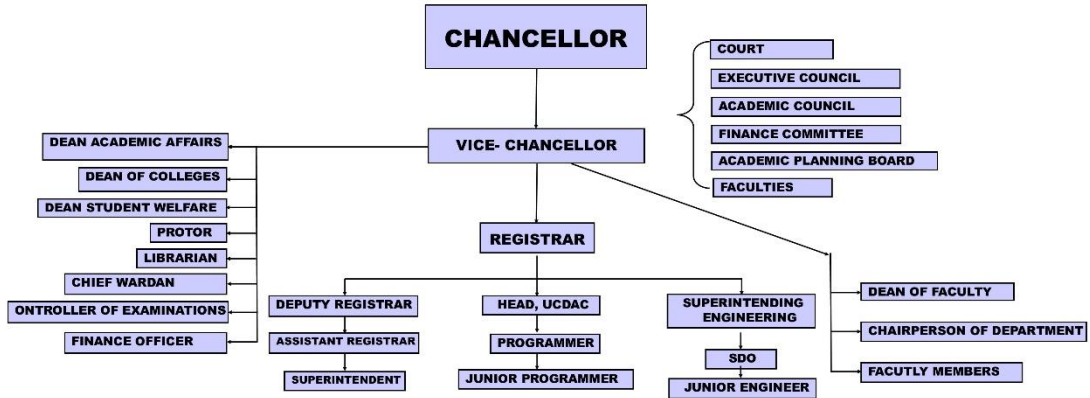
CHANCELLOR

COURT

EXECUTIVE COUNCIL

ACADEMIC COUNCIL

FINANCE COMMITTEE

ACADEMIC PLANNING BOARD

FACULTIES

VICE- CHANCELLOR

DEAN ACADEMIC AFFAIRS

DEAN OF COLLEGES

DEAN STUDENT WELFARE

PROTOR

LIBRARIAN

CHIEF WARDAN

ONTROLLER OF EXAMINATIONS

FINANCE OFFICER

REGISTRAR

DEPUTY REGISTRAR

ASSISTANT REGISTRAR

SUPERINTENDENT

HEAD, UCDAC

PROGRAMMER

JUNIOR PROGRAMMER

SUPERINTENDING ENGINEERING

SDO

JUNIOR ENGINEER

DEAN OF FACULTY

CHAIRPERSON OF DEPARTMENT

FACUTLY MEMBERS